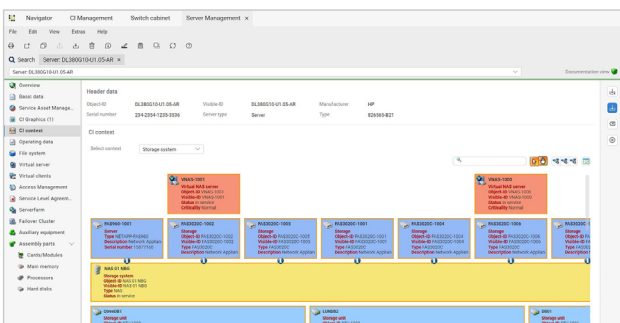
Navigator CI Management Switch cabinet Server Management ×

File Edit View Extras Help

Q Search Server: DL380G10-U1.05-AR ×

Server: DL380G10-U1.05-AR

Documentation view

Overview
Basic data
Service Asset Manage...
CI Graphics (1)
CI context
Operating data
File system
Virtual server
Virtual clients
Access Managemen
Service Level Agreem...
Serverfarm
Failover Cluster
Auxiliary equipment
Assembly parts
Cards/Modules
Main memory
Processors
Hard disks

Header data

| Object-ID | DL380G10-U1.05-AR | Visible-ID | DL380G10-U1.05-AR | Manufacturer | HP |
|---|---|---|---|---|---|
| Serial number | 234-2354-1235-3536 | Server type | Server | Type | 826565-B21 |

CI context

Select context Storage system

VNAS-1001
Virtual NAS server
Object-ID VNAS-1001
Visible-ID VNAS-1001
Status In service
Criticality Normal

VNAS-1005
Virtual NAS server
Object-ID VNAS-1005
Visible-ID VNAS-1005
Status In service
Criticality Normal

FAS960-1001
Server
Type NETAPP-FAS960
Description Network Applian
Serial number 10677100

FAS3020C-1002
Storage
Object-ID FAS3020C-1002
Visible-ID FAS3020C-1002
Type FAS3020C
Description Network Applian

FAS3020C-1003
Storage
Object-ID FAS3020C-1003
Visible-ID FAS3020C-1003
Type FAS3020C
Description Network Applian

FAS3020C-1001
Storage
Object-ID FAS3020C-1001
Visible-ID FAS3020C-1001
Type FAS3020C
Description Network Applian

FAS3020C-1004
Storage
Object-ID FAS3020C-1004
Visible-ID FAS3020C-1004
Type FAS3020C
Description Network Applian

FAS3020C-1005
Storage
Object-ID FAS3020C-1005
Visible-ID FAS3020C-1005
Type FAS3020C
Description Network Applian

NAS-S1 NBG
Storage system
Object-ID NAS-S1 NBG
Visible-ID NAS-S1 NBG
Type NAS
Status In service

DXM4001
Storage unit

LUN0002
Storage unit

DS01
Storage unit